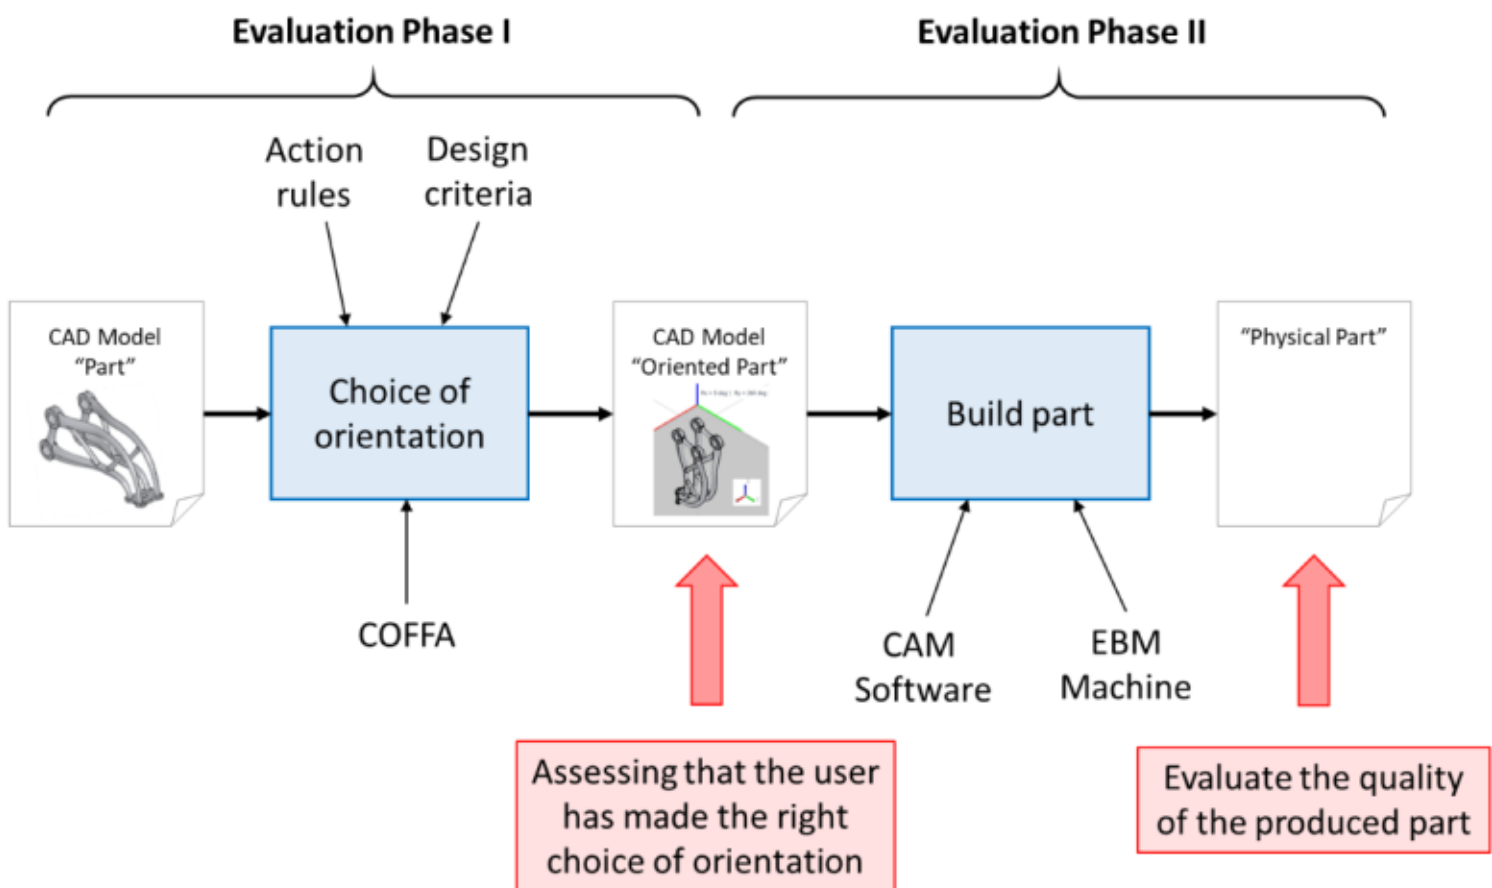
Evaluation Phase I

Evaluation Phase II

Action rules

Design criteria

CAD Model "Part"

Choice of orientation

CAD Model "Oriented Part"

Build part

"Physical Part"

COFFA

CAM Software

EBM Machine

Assessing that the user has made the right choice of orientation

Evaluate the quality of the produced part